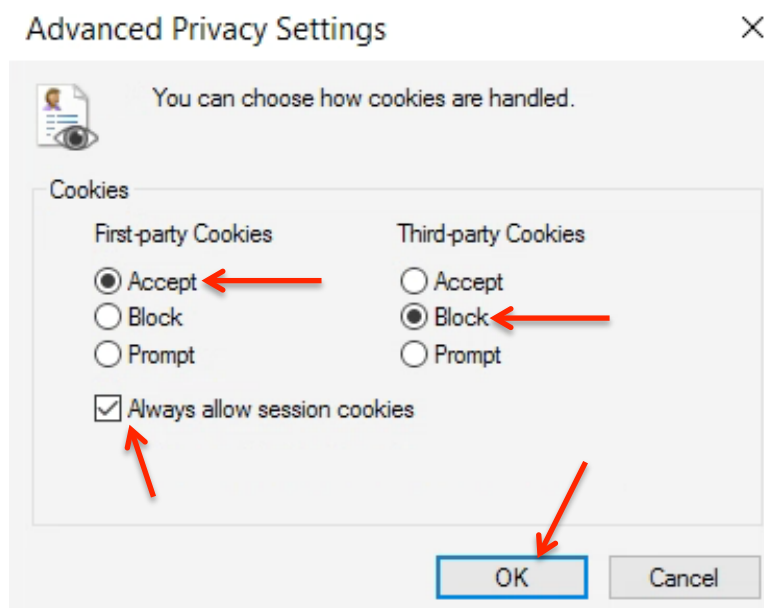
Advanced Privacy Settings

You can choose how cookies are handled.

Cookies

First-party Cookies

Accept
Block
Prompt

Third-party Cookies

Accept
Block
Prompt

Always allow session cookies

OK

Cancel